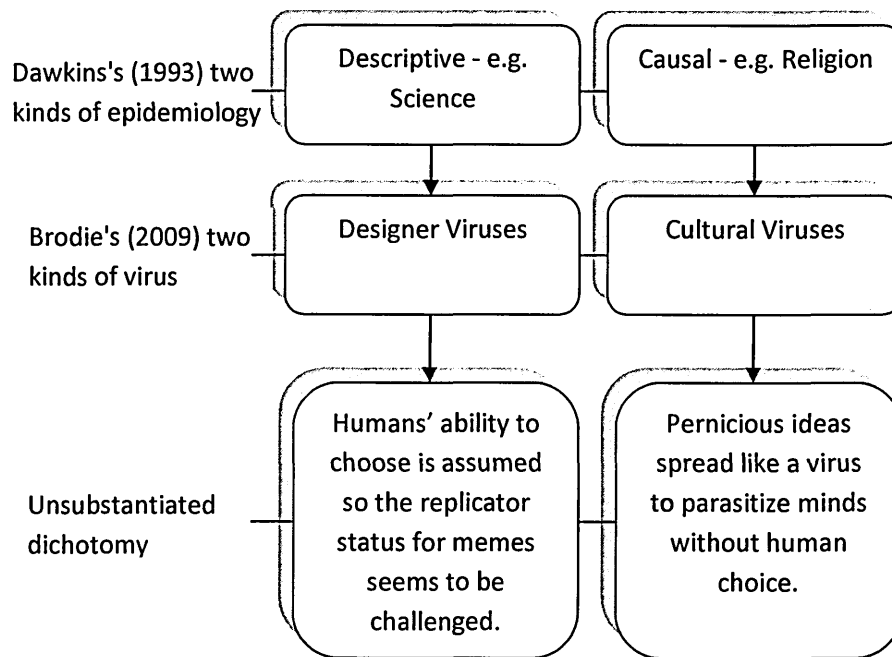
Dawkins's (1993) two kinds of epidemiology

Descriptive - e.g. Science

Causal - e.g. Religion

Brodie's (2009) two kinds of virus

Designer Viruses

Cultural Viruses

Unsubstantiated dichotomy

Humans' ability to choose is assumed so the replicator status for memes seems to be challenged.

Pernicious ideas spread like a virus to parasitize minds without human choice.